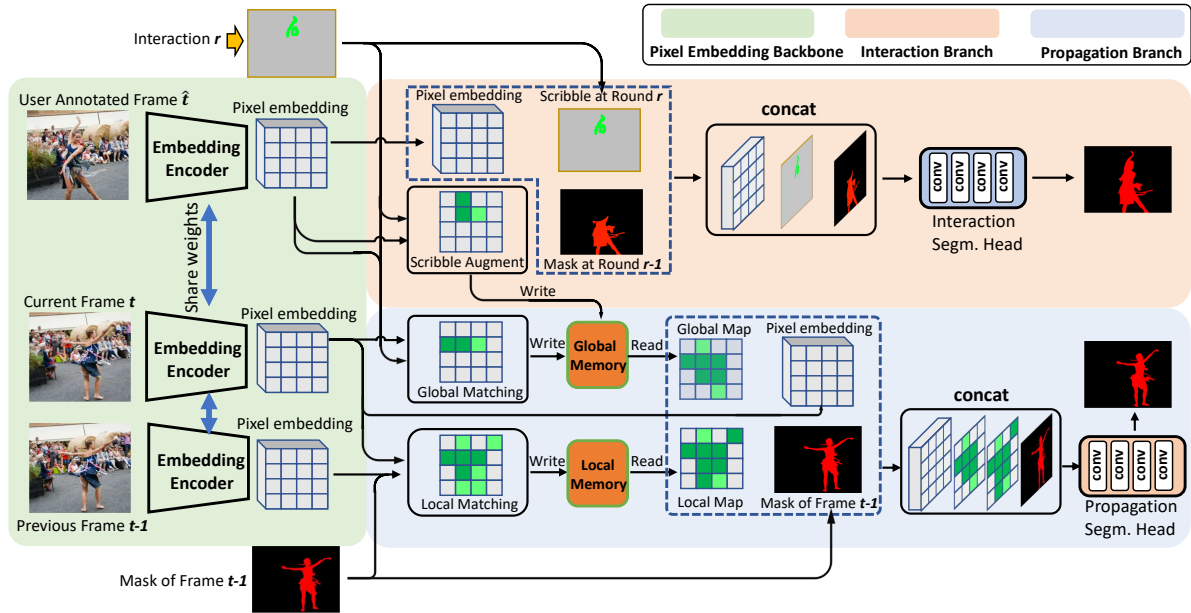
Pixel Embedding Backbone
Interaction Branch
Propagation Branch

Interaction $r$

User Annotated Frame $\hat{t}$
Pixel embedding
Embedding Encoder
Share weights
Current Frame $t$
Pixel embedding
Embedding Encoder
Pixel embedding
Embedding Encoder
Previous Frame $t$-1

Pixel embedding
Scribble at Round $r$
Scribble Augment
Mask at Round $r$-1
concat
conv
conv
conv
conv
Interaction Segm. Head

Write
Global Matching
Write
Global Memory
Read
Global Map
Pixel embedding
Local Matching
Write
Local Memory
Read
Local Map
Mask of Frame $t$-1
concat
conv
conv
conv
conv
Propagation Segm. Head

Mask of Frame $t$-1